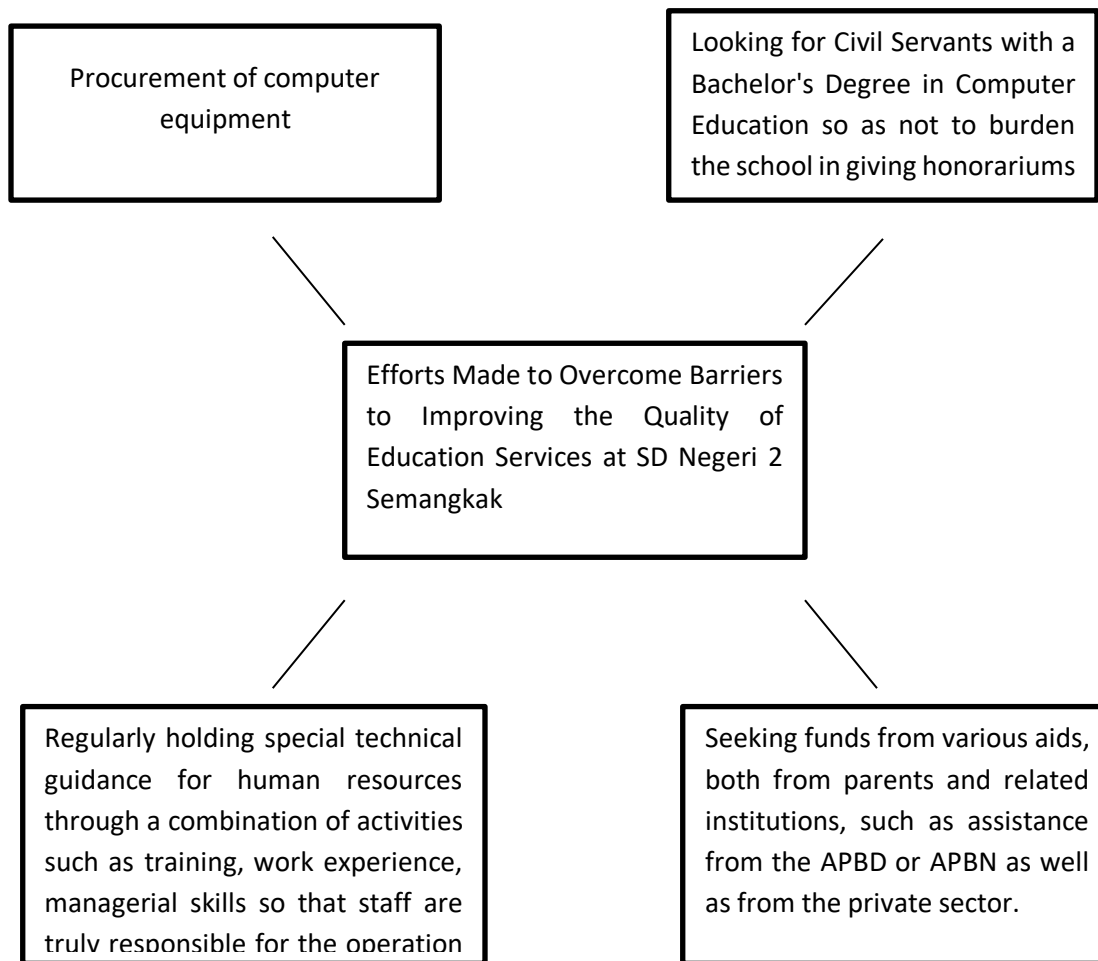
Procurement of computer equipment

Looking for Civil Servants with a Bachelor's Degree in Computer Education so as not to burden the school in giving honorariums

Efforts Made to Overcome Barriers to Improving the Quality of Education Services at SD Negeri 2 Semangkak

Regularly holding special technical guidance for human resources through a combination of activities such as training, work experience, managerial skills so that staff are truly responsible for the operation

Seeking funds from various aids, both from parents and related institutions, such as assistance from the APBD or APBN as well as from the private sector.